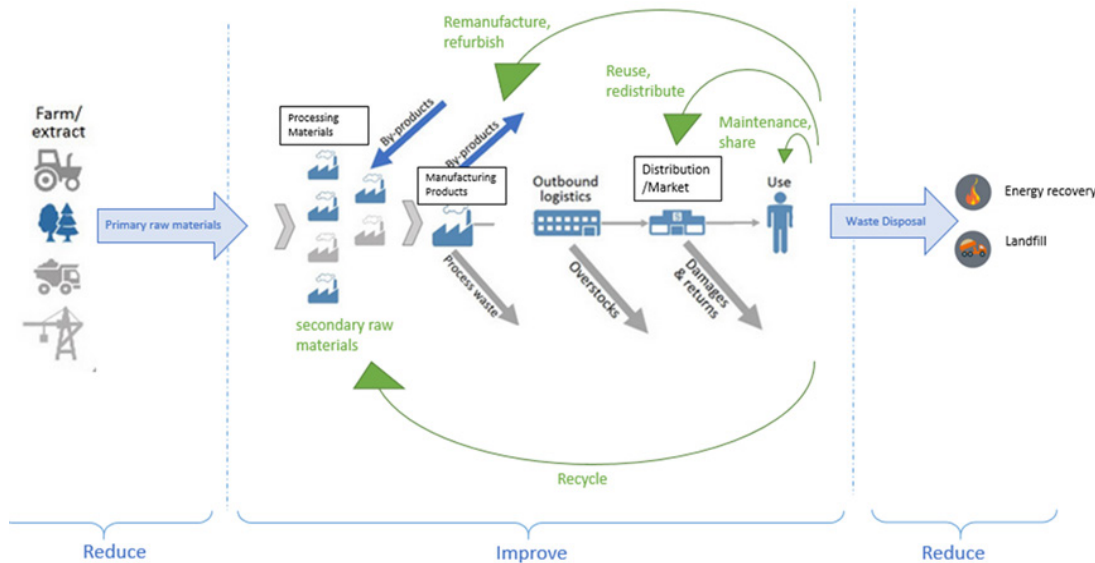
Farm/
extract

Primary raw materials

Remanufacture,
refurbish

Reuse,
redistribute

Maintenance,
share

Processing Materials

By-products

By-products

Manufacturing Products

Outbound logistics

Distribution /Market

Use

Process waste

Overstocks

Damages & returns

secondary raw materials

Recycle

Waste Disposal

Energy recovery

Landfill

Reduce

Improve

Reduce